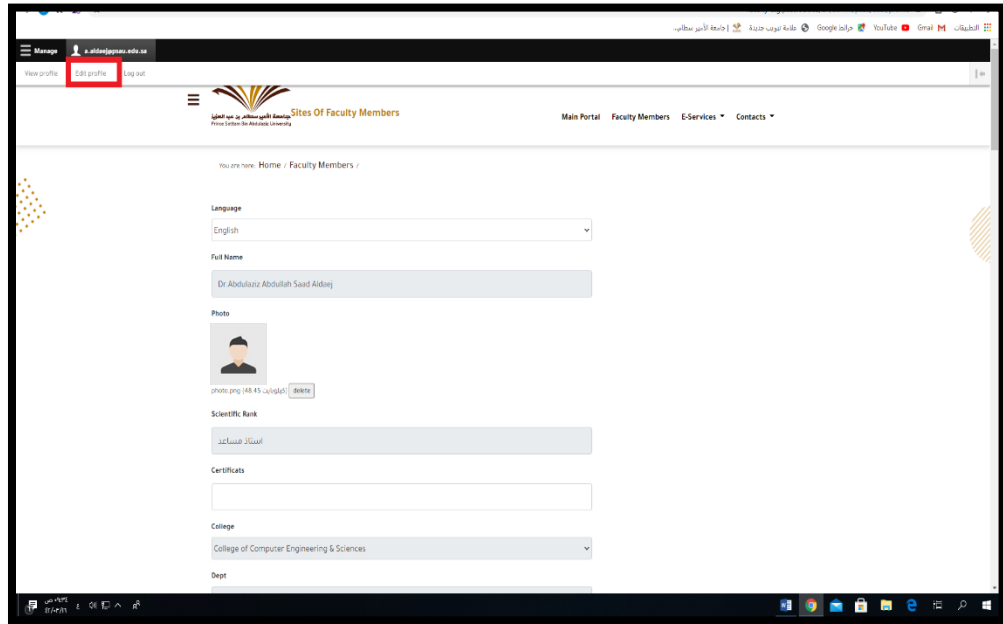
التطبيقات Gmail YouTube خرائط Google علامة تبويب جديدة | جامعة الأمير سطام...

Manage a.aldaej@psau.edu.sa

View profile Edit profile Log out

جامعة الأمير سطام بن عبد العزيز Prince Sattam Bin Abdulaziz University Sites Of Faculty Members

Main Portal Faculty Members E-Services Contacts

You are here: Home / Faculty Members /

Language

English

Full Name

Dr Abdulaziz Abdullah Saad Aldaej

Photo

photo.png (48.45 كيلوبايت) delete

Scientific Rank

استاذ مساعد

Certificats

College

College of Computer Engineering & Sciences

Dept

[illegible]